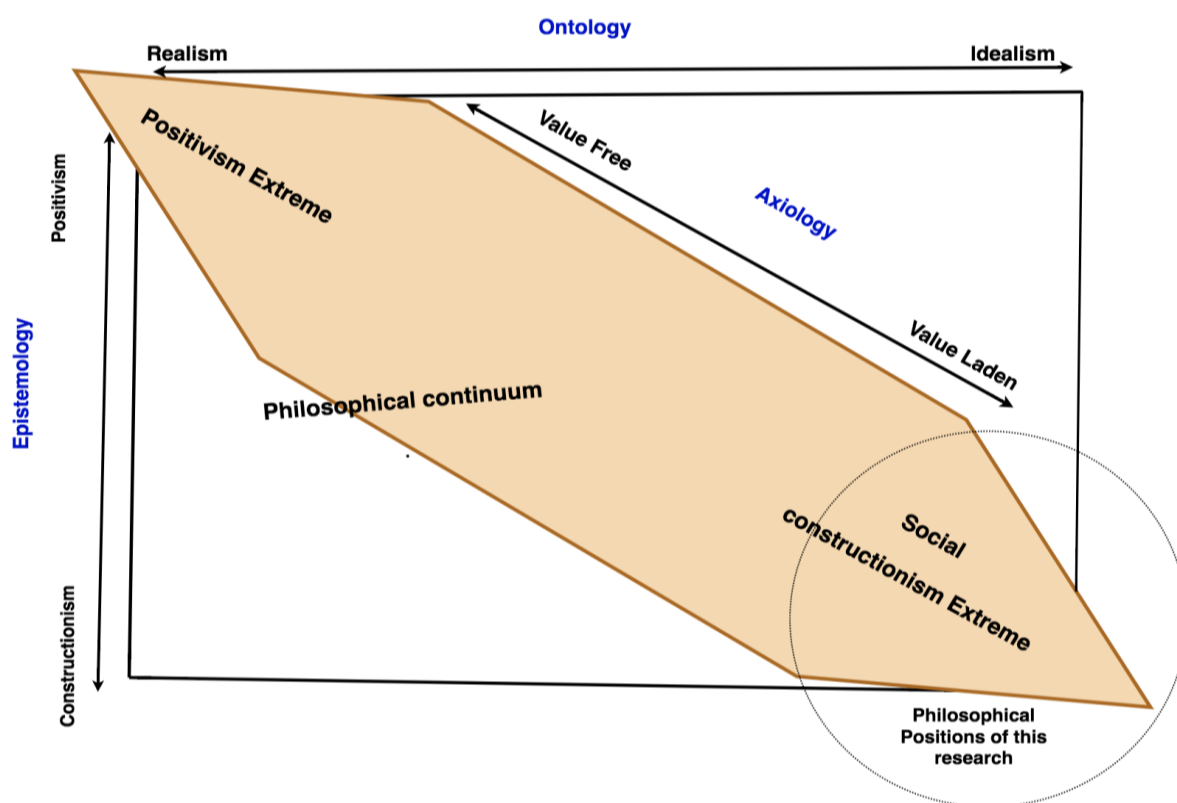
Ontology

Realism

Idealism

Positivism Extreme

Value Free

Axiology

Positivism

Epistemology

Value Laden

Philosophical continuum

Social constructionism Extreme

Constructionism

Philosophical Positions of this research